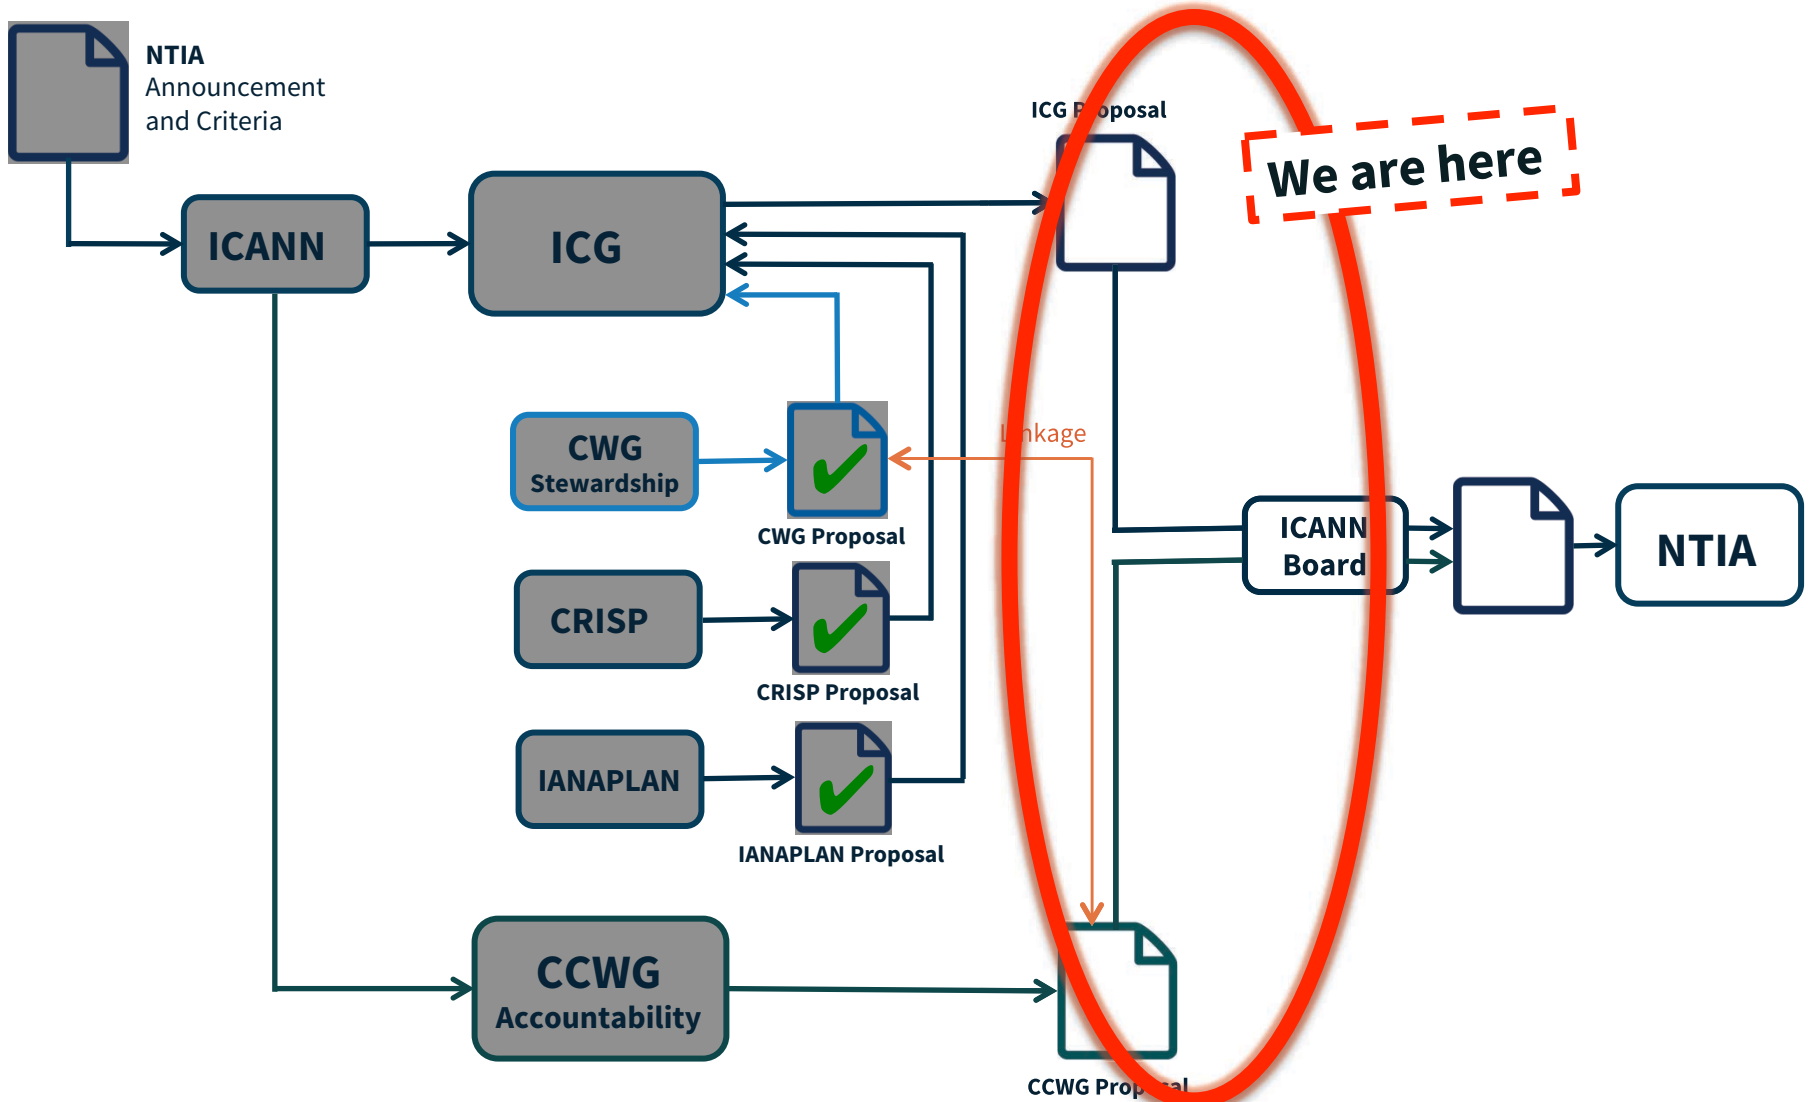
NTIA
Announcement and Criteria

ICANN

ICG

ICG P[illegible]oposal

We are here

CWG Stewardship

CWG Proposal

L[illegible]nkage

CRISP

CRISP Proposal

IANAPLAN

IANAPLAN Proposal

ICANN Board

NTIA

CCWG Accountability

CCWG Prop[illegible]al